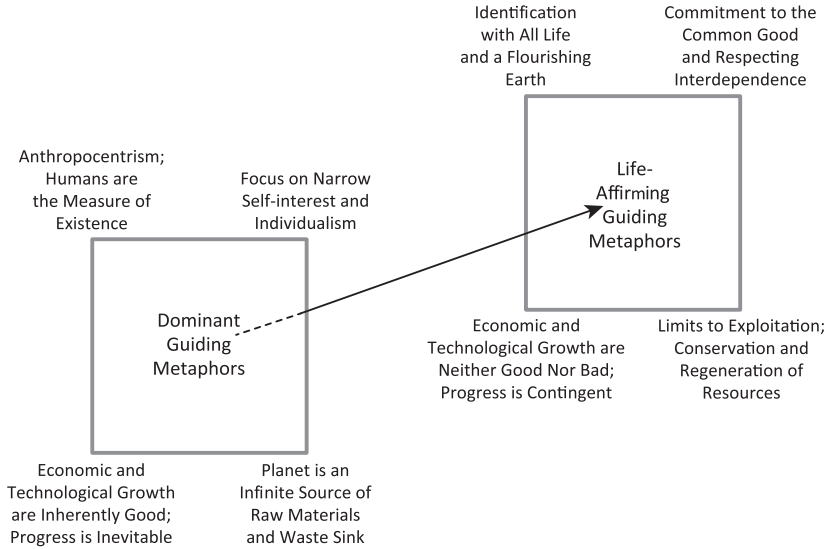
Identification with All Life and a Flourishing Earth

Commitment to the Common Good and Respecting Interdependence

Anthropocentrism; Humans are the Measure of Existence

Focus on Narrow Self-interest and Individualism

Life-Affirming Guiding Metaphors

Dominant Guiding Metaphors

Economic and Technological Growth are Neither Good Nor Bad; Progress is Contingent

Limits to Exploitation; Conservation and Regeneration of Resources

Economic and Technological Growth are Inherently Good; Progress is Inevitable

Planet is an Infinite Source of Raw Materials and Waste Sink